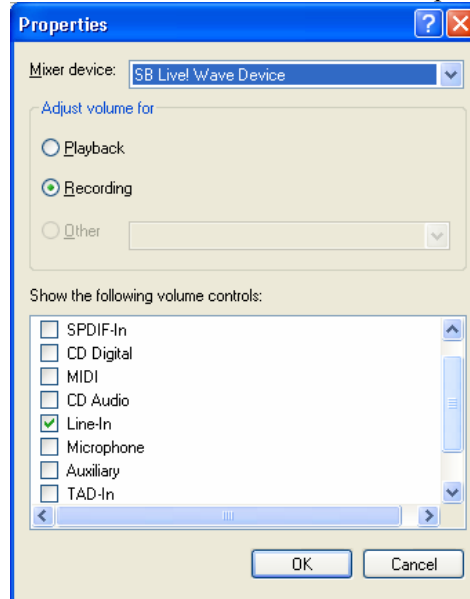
Properties

?

X

Mixer device: SB Live! Wave Device

Adjust volume for

Playback

Recording

Other

Show the following volume controls:

SPDIF-In

CD Digital

MIDI

CD Audio

Line-In

Microphone

Auxiliary

TAD-In

OK

Cancel